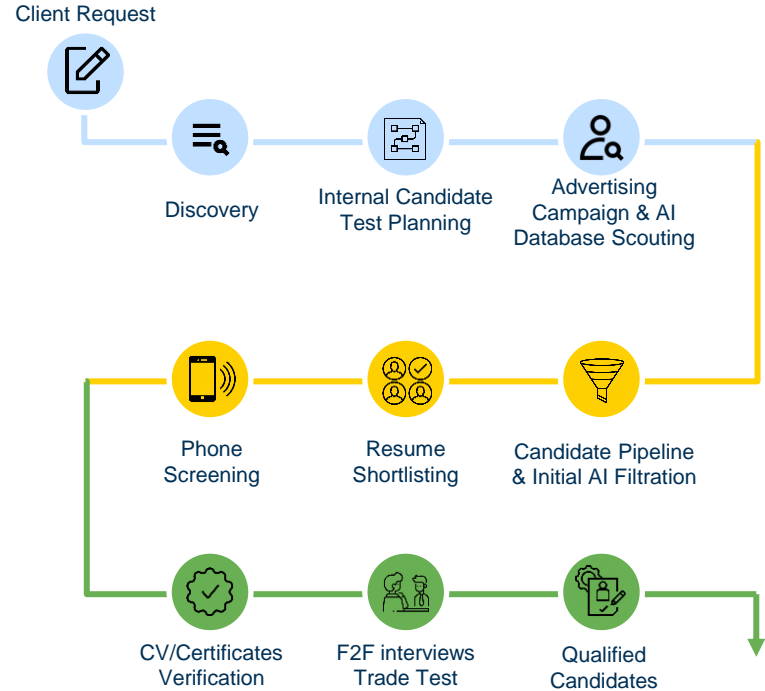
Client Request

Discovery

Internal Candidate Test Planning

Advertising Campaign & AI Database Scouting

Phone Screening

Resume Shortlisting

Candidate Pipeline & Initial AI Filtration

CV/Certificates Verification

F2F interviews Trade Test

Qualified Candidates